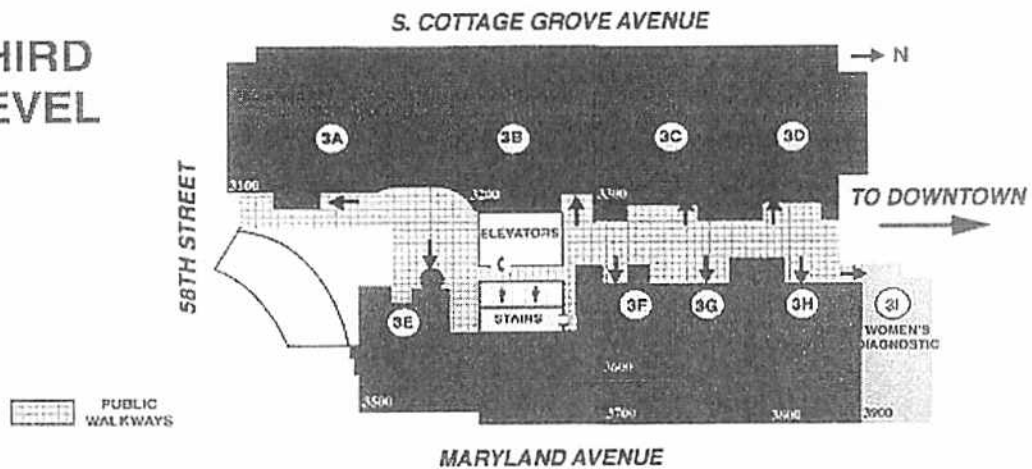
HIRD
EVEL

S. COTTAGE GROVE AVENUE

N

3A 3B 3C 3D

3100 3200 3300

58TH STREET

TO DOWNTOWN

ELEVATORS

STAIRS

3E 3F 3G 3H 3I

WOMEN'S DIAGNOSTIC

3600

3500 3700 3800 3900

PUBLIC WALKWAYS

MARYLAND AVENUE